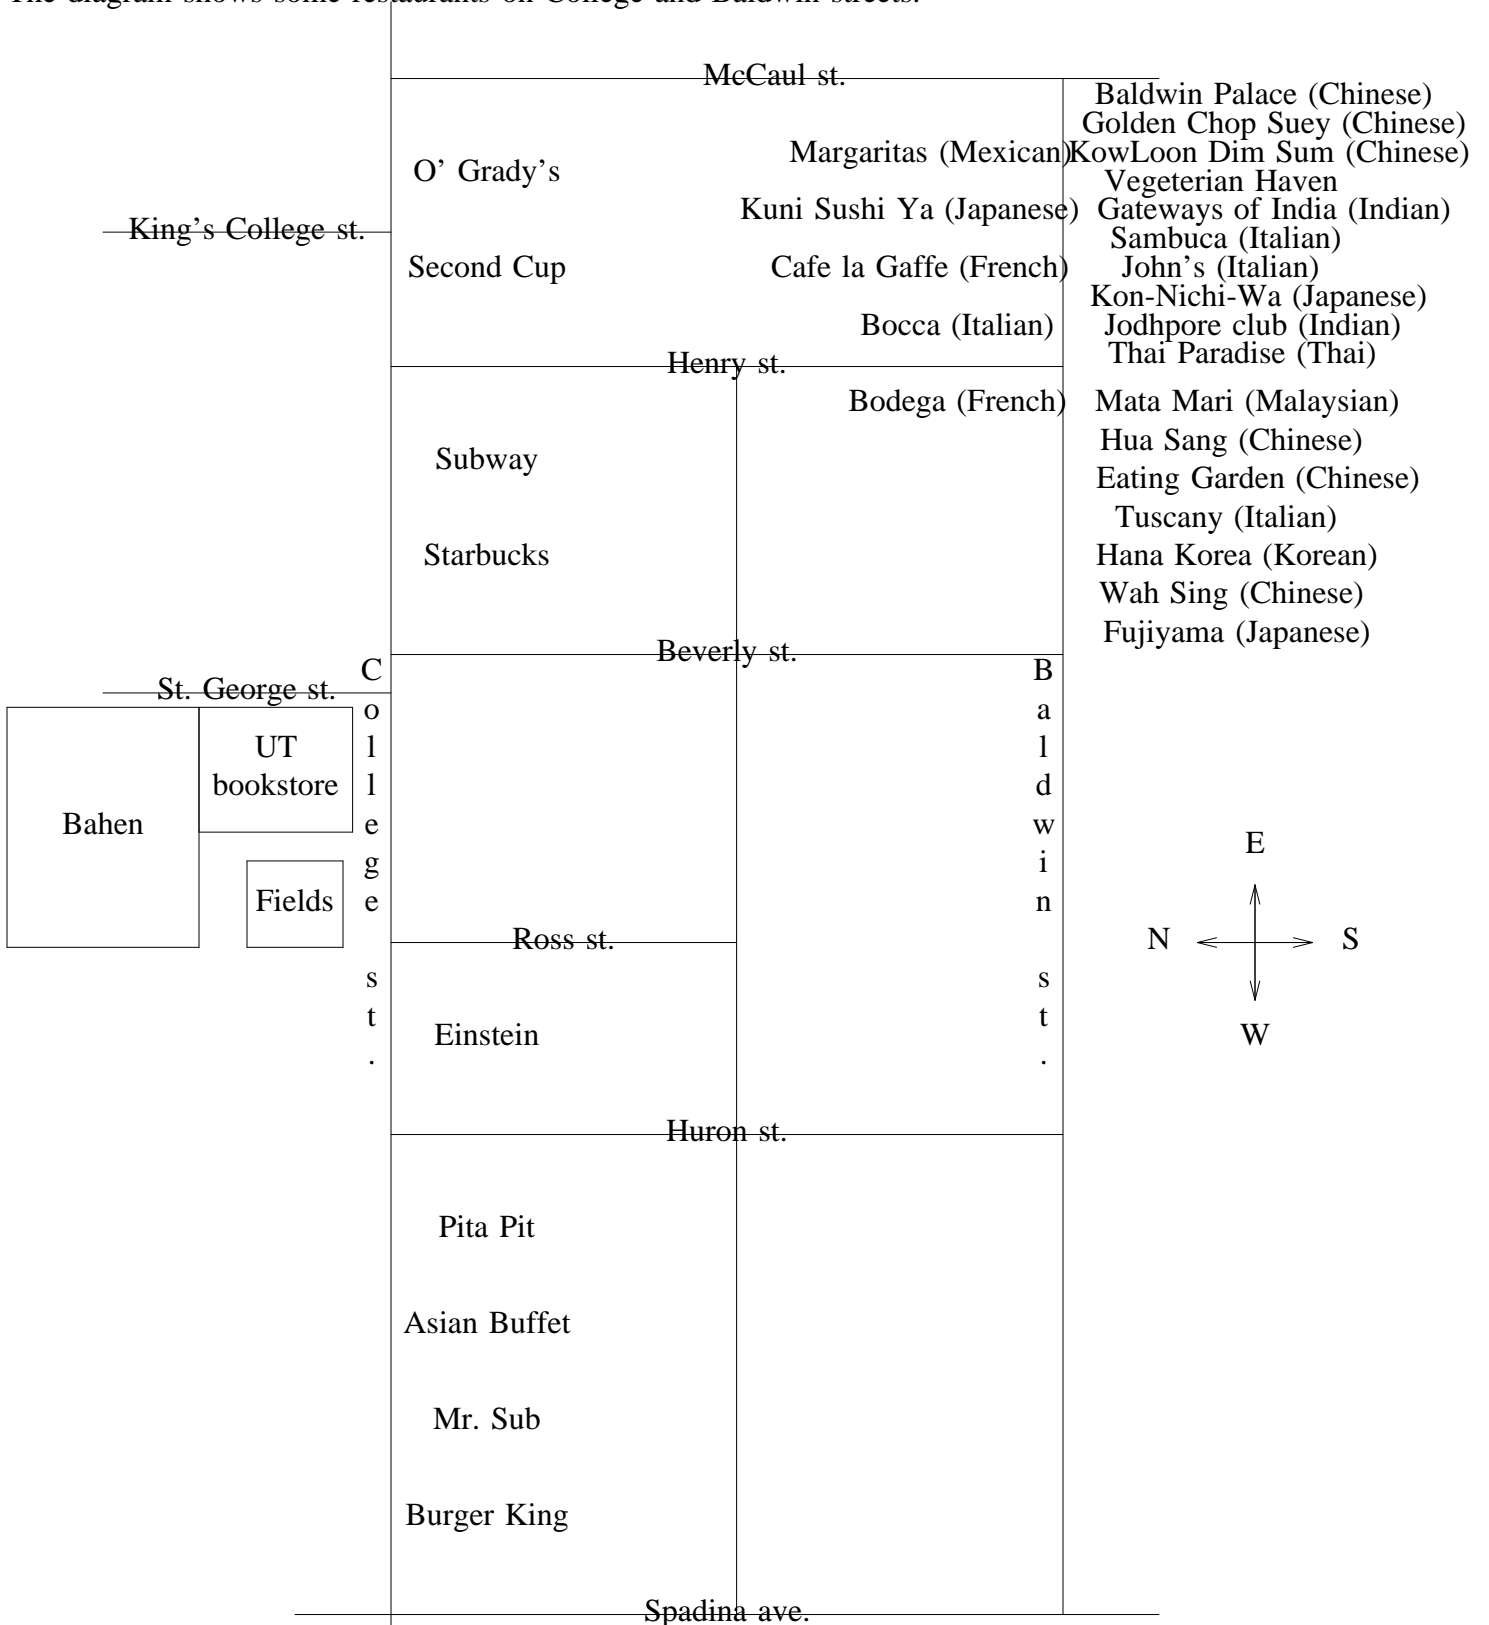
The diagram shows some restaurants on College and Baldwin streets.

McCaul st.

Baldwin Palace (Chinese)
Golden Chop Suey (Chinese)
Margaritas (Mexican) KowLoon Dim Sum (Chinese)
O' Grady's
Vegeterian Haven
King's College st.
Kuni Sushi Ya (Japanese) Gateways of India (Indian)
Sambuca (Italian)
Second Cup
Cafe la Gaffe (French) John's (Italian)
Kon-Nichi-Wa (Japanese)
Bocca (Italian) Jodhpore club (Indian)
Thai Paradise (Thai)
Henry st.
Bodega (French) Mata Mari (Malaysian)
Hua Sang (Chinese)
Subway
Eating Garden (Chinese)
Tuscany (Italian)
Starbucks
Hana Korea (Korean)
Wah Sing (Chinese)
Fujiyama (Japanese)
Beverly st.
St. George st.
College st.
Baldwin st.
UT bookstore
Bahen
Fields
E
N S
W
Ross st.
Einstein
Huron st.
Pita Pit
Asian Buffet
Mr. Sub
Burger King
Spadina ave.